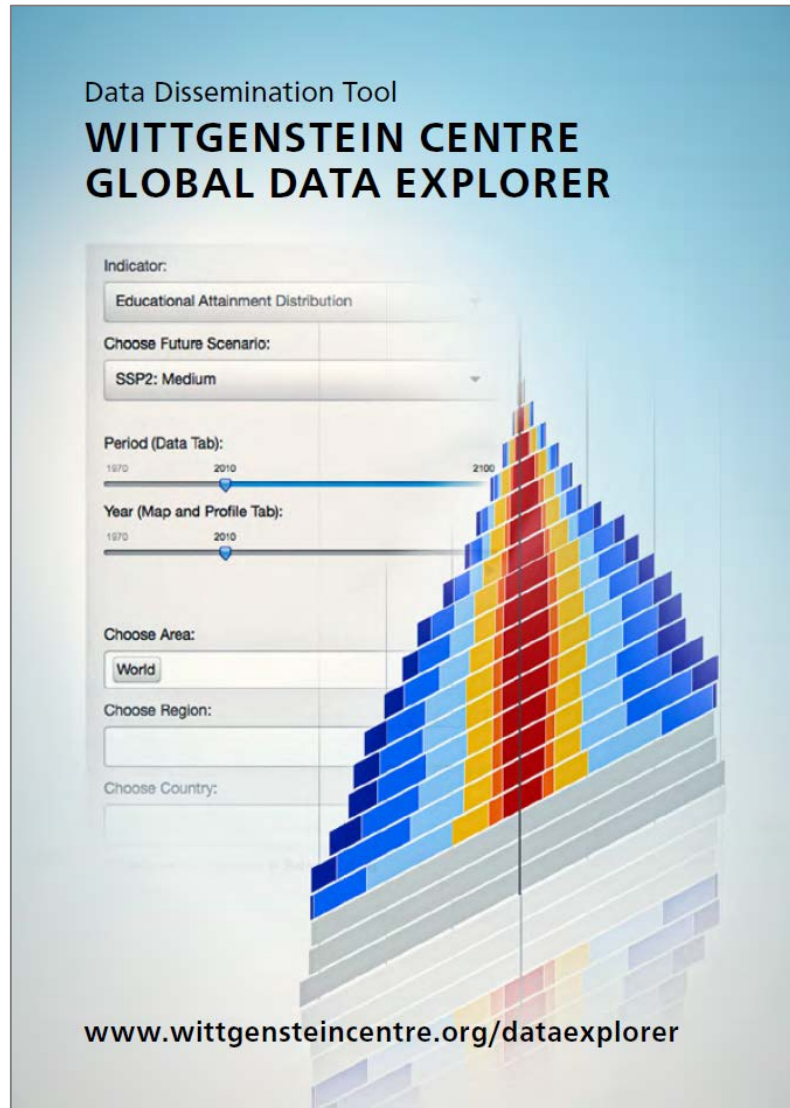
Data Dissemination Tool
WITTGENSTEIN CENTRE
GLOBAL DATA EXPLORER

Indicator:
Educational Attainment Distribution

Choose Future Scenario:
SSP2: Medium

Period (Data Tab):
1970 2010 2100

Year (Map and Profile Tab):
1970 2010

Choose Area:
World

Choose Region:

Choose Country:

www.wittgensteincentre.org/dataexplorer